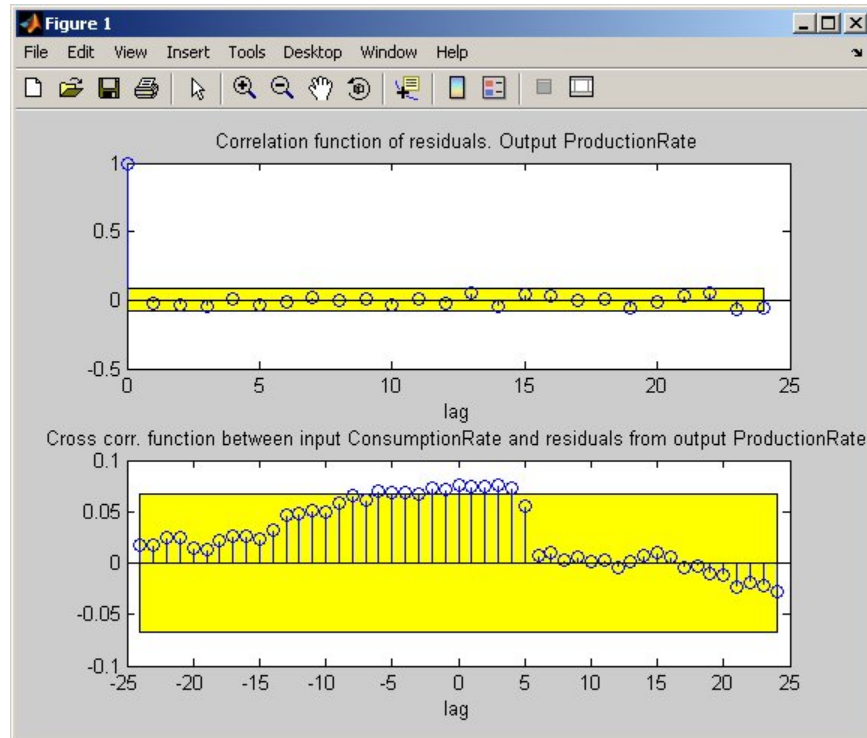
Figure 1

File Edit View Insert Tools Desktop Window Help

Correlation function of residuals. Output ProductionRate

1

0.5

0

-0.5

0 5 10 15 20 25

lag

Cross corr. function between input ConsumptionRate and residuals from output ProductionRate

0.1

0.05

0

-0.05

-0.1

-25 -20 -15 -10 -5 0 5 10 15 20 25

lag